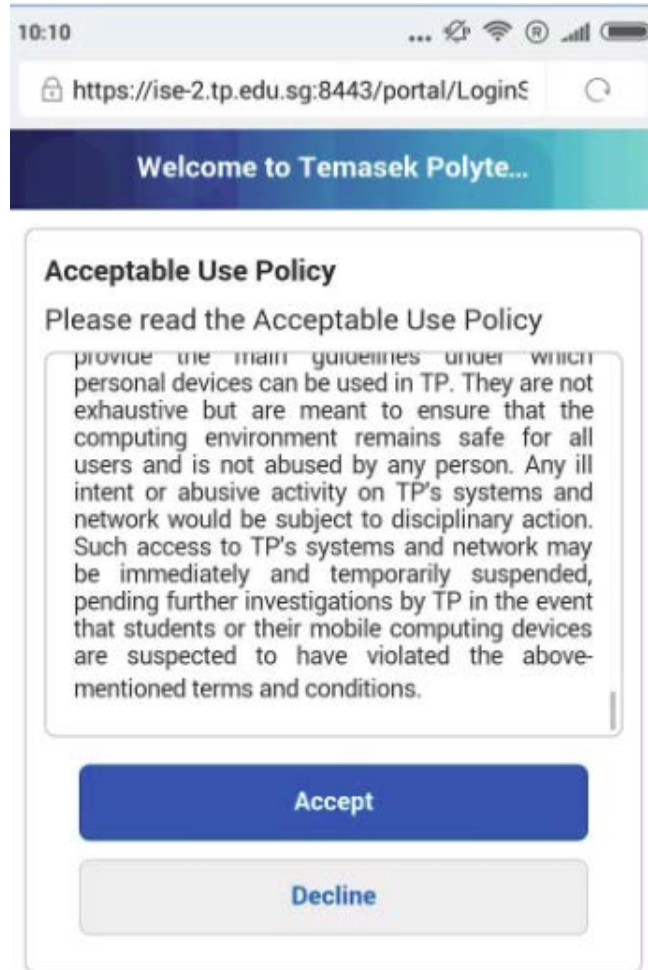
10:10

https://ise-2.tp.edu.sg:8443/portal/LoginS

Welcome to Temasek Polyte...

Acceptable Use Policy

Please read the Acceptable Use Policy

provide the main guidelines under which personal devices can be used in TP. They are not exhaustive but are meant to ensure that the computing environment remains safe for all users and is not abused by any person. Any ill intent or abusive activity on TP's systems and network would be subject to disciplinary action. Such access to TP's systems and network may be immediately and temporarily suspended, pending further investigations by TP in the event that students or their mobile computing devices are suspected to have violated the above-mentioned terms and conditions.

Accept

Decline